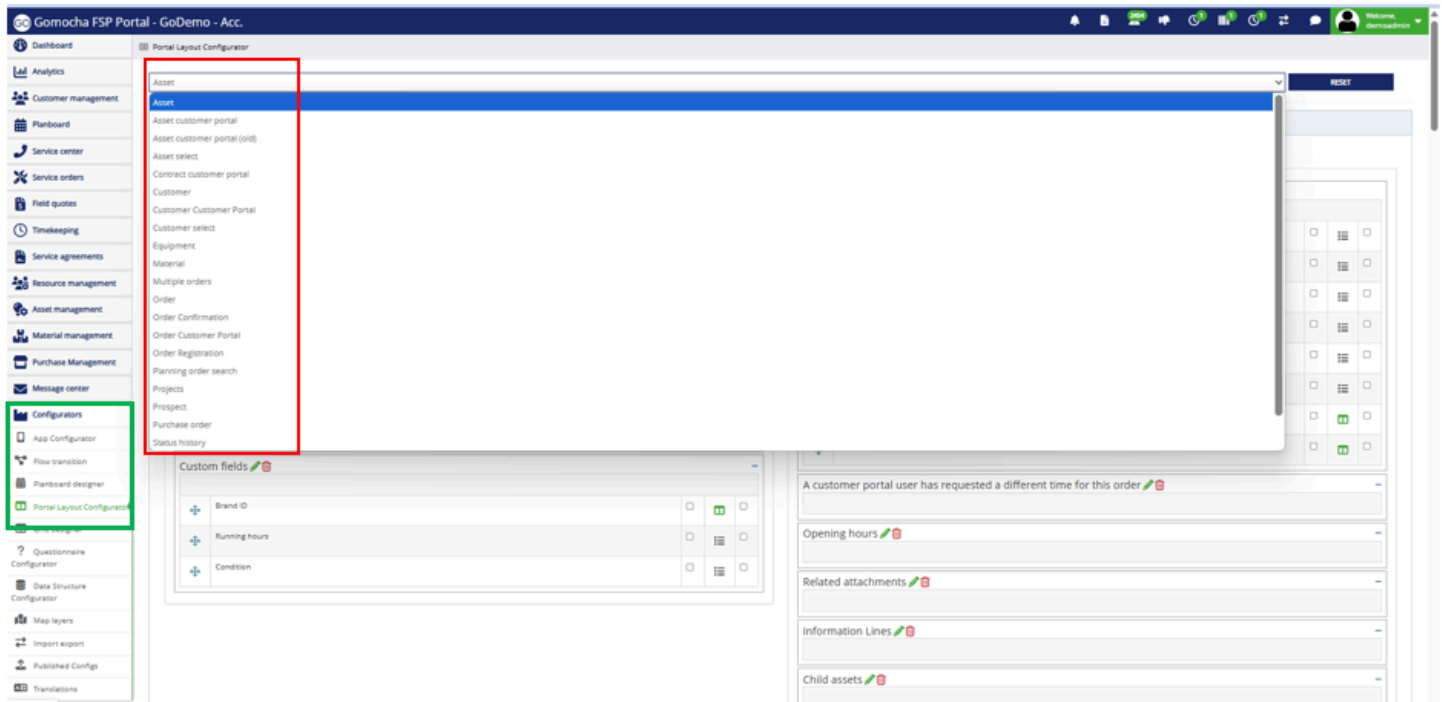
Gomocha FSP Portal - GoDemo - Acc.

Welcome, demoadmin

Dashboard
Analytics
Customer management
Planboard
Service center
Service orders
Field quotes
Timekeeping
Service agreements
Resource management
Asset management
Material management
Purchase Management
Message center
Configurators
App Configurator
Flow transition
Planboard designer
Portal Layout Configurator
Questionnaire Configurator
Data Structure Configurator
Map layers
Import export
Published Configs
Translations

Portal Layout Configurator

Asset

RESET

Asset
Asset customer portal
Asset customer portal (old)
Asset select
Contract customer portal
Customer
Customer Customer Portal
Customer select
Equipment
Material
Multiple orders
Order
Order Confirmation
Order Customer Portal
Order Registration
Planning order search
Projects
Prospect
Purchase order
Status history

Custom fields
Brand ID
Running hours
Condition

A customer portal user has requested a different time for this order
Opening hours
Related attachments
Information Lines
Child assets